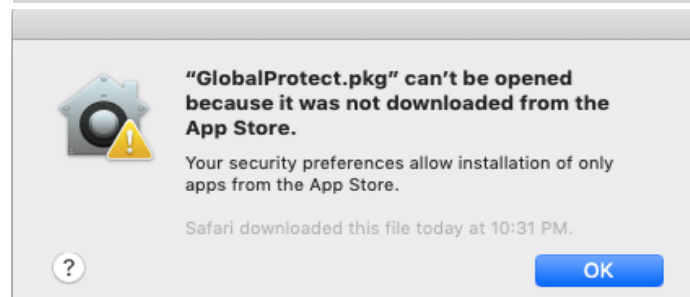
“GlobalProtect.pkg” can’t be opened because it was not downloaded from the App Store.

Your security preferences allow installation of only apps from the App Store.

Safari downloaded this file today at 10:31 PM.

?

OK